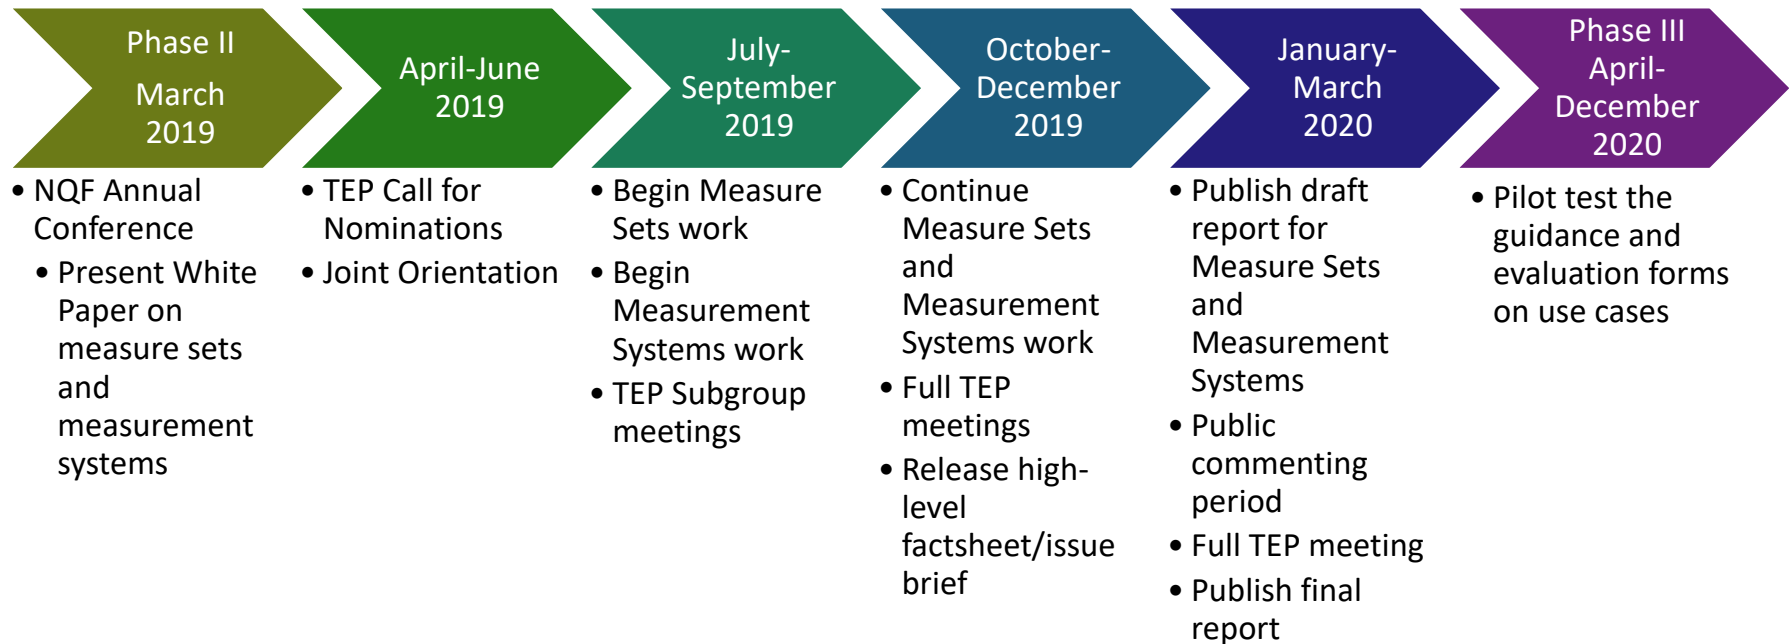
Phase II

March 2019

April-June 2019

July-September 2019

October-December 2019

January-March 2020

Phase III April-December 2020

• NQF Annual Conference
• Present White Paper on measure sets and measurement systems

• TEP Call for Nominations
• Joint Orientation

• Begin Measure Sets work
• Begin Measurement Systems work
• TEP Subgroup meetings

• Continue Measure Sets and Measurement Systems work
• Full TEP meetings
• Release high-level factsheet/issue brief

• Publish draft report for Measure Sets and Measurement Systems
• Public commenting period
• Full TEP meeting
• Publish final report

• Pilot test the guidance and evaluation forms on use cases